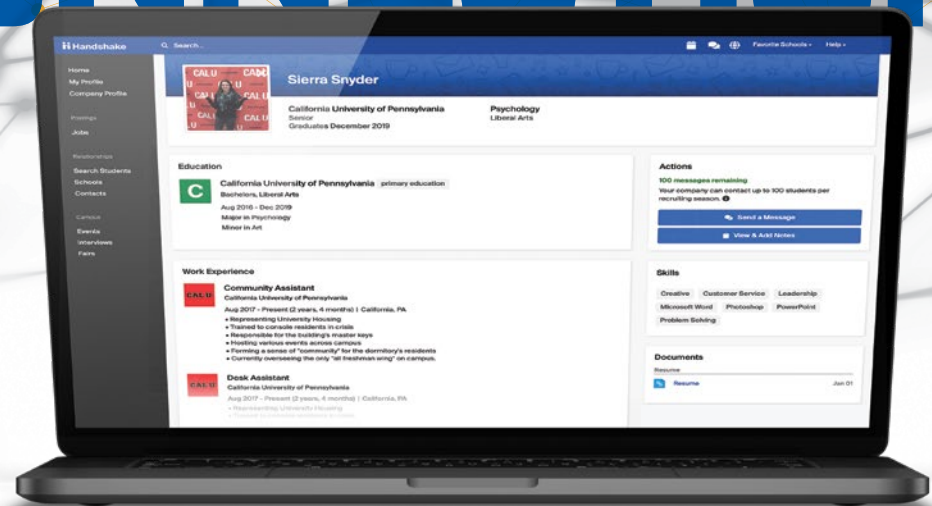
Handshake
Search...
Favorite Schools
Help

Home
My Profile
Company Profile

Postings
Jobs

Recruitment
Search Students
Schools
Contacts

Campus
Events
Interviews
Fairs

CAL U
Sierra Snyder
California University of Pennsylvania
Senior
Graduates December 2019
Psychology
Liberal Arts

Education
C
California University of Pennsylvania primary education
Bachelors, Liberal Arts
Aug 2016 - Dec 2019
Major in Psychology
Minor in Art

Actions
100 messages remaining
Your company can contact up to 100 students per recruiting season.
Send a Message
View & Add Notes

Work Experience
CAL U
Community Assistant
California University of Pennsylvania
Aug 2017 - Present (2 years, 4 months) | California, PA
• Representing University Housing
• Trained to console residents in crisis
• Responsible for the building's master keys
• Hosting various events across campus
• Forming a sense of "community" for the dormitory's residents
• Currently overseeing the only "all freshman wing" on campus.

CAL U
Desk Assistant
California University of Pennsylvania
Aug 2017 - Present (2 years, 4 months) | California, PA
• Representing University Housing
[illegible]

Skills
Creative
Customer Service
Leadership
Microsoft Word
Photoshop
PowerPoint
Problem Solving

Documents
Resume
Resume
Jun 01